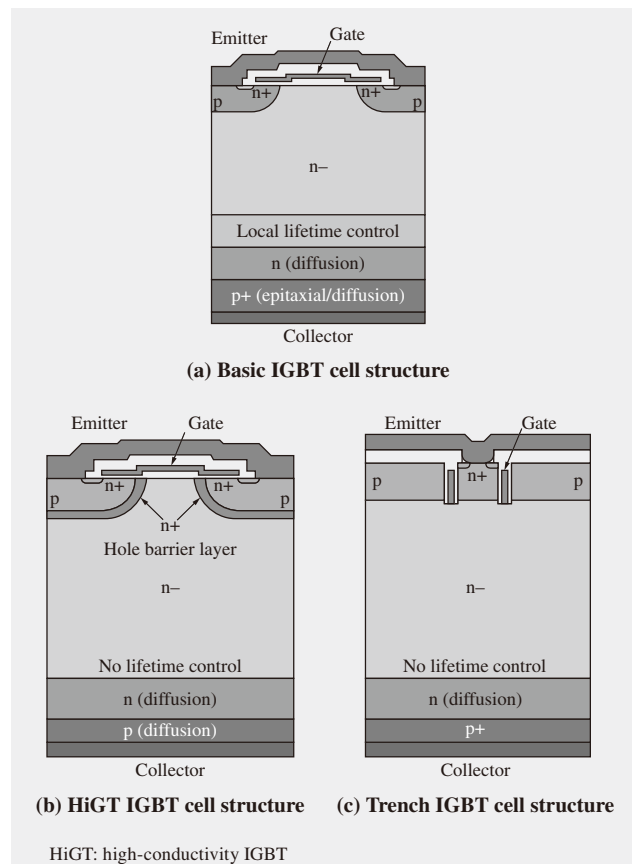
Emitter
Gate
n+
n+
p
p
n–
Local lifetime control
n (diffusion)
p+ (epitaxial/diffusion)
Collector
(a) Basic IGBT cell structure

Emitter
Gate
p
n+
n+
p
n+
Hole barrier layer
n–
No lifetime control
n (diffusion)
p (diffusion)
Collector
(b) HiGT IGBT cell structure

Emitter
Gate
p
n+
p
n–
No lifetime control
n (diffusion)
p+
Collector
(c) Trench IGBT cell structure

HiGT: high-conductivity IGBT